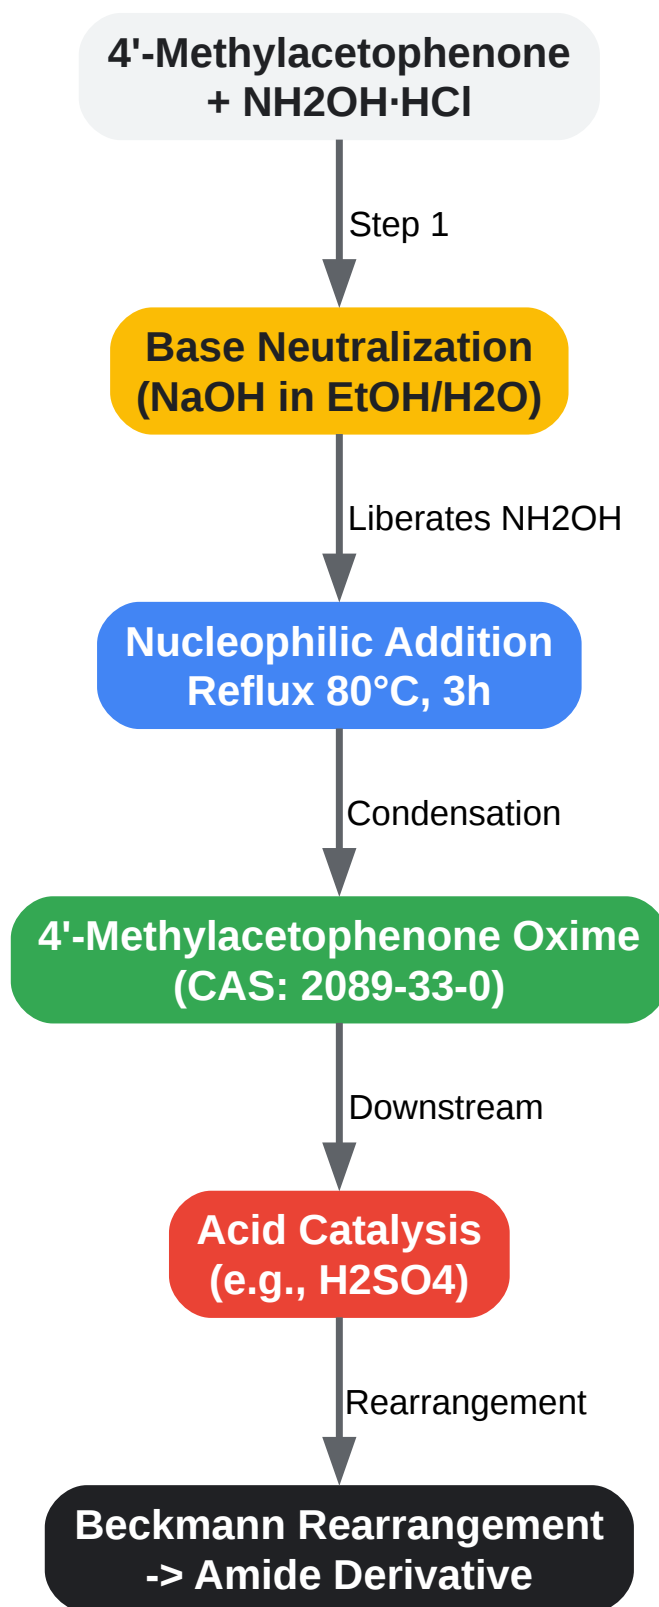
4'-Methylacetophenone
+ NH2OH·HCl

Step 1

Base Neutralization
(NaOH in EtOH/H2O)

Liberates NH2OH

Nucleophilic Addition
Reflux 80°C, 3h

Condensation

4'-Methylacetophenone Oxime
(CAS: 2089-33-0)

Downstream

Acid Catalysis
(e.g., H2SO4)

Rearrangement

Beckmann Rearrangement
-> Amide Derivative